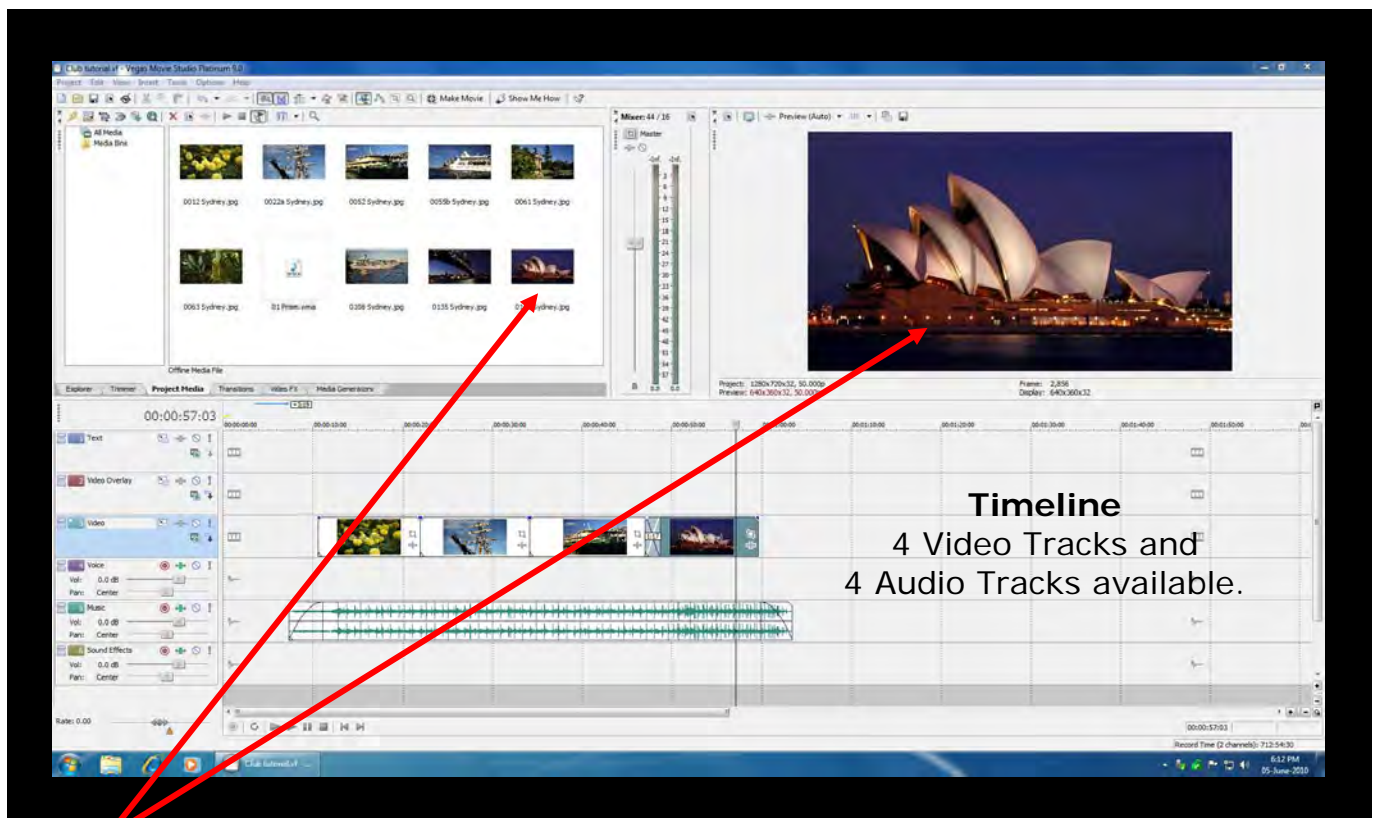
Club tutorial.vf - Vegas Movie Studio Platinum 9.0

Project Edit View Insert Tools Options Help

Make Movie Show Me How

All Media
Media Bins

0012 Sydney.jpg 0022a Sydney.jpg 0052 Sydney.jpg 0055b Sydney.jpg 0061 Sydney.jpg

0063 Sydney.jpg 01 Prism.wma 0108 Sydney.jpg 0155 Sydney.jpg 0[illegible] Sydney.jpg

Offline Media File

Explorer Trimmer Project Media Transitions Video FX Media Generators

Mixer: 44 / 16
Master

Preview (Auto)

Project: 1280x720x32, 50.000p
Preview: 640x360x32, 50.000
Frame: 2,856
Display: 640x360x32

00:00:57:03

Text
Video Overlay
Video
Voice
Vol: 0.0 dB
Pan: Center
Music
Vol: 0.0 dB
Pan: Center
Sound Effects
Vol: 0.0 dB
Pan: Center

Rate: 0.00

00:00:00:00 00:00:10:00 00:00:20:00 00:00:30:00 00:00:40:00 00:00:50:00 00:01:00:00 00:01:10:00 00:01:20:00 00:01:30:00 00:01:40:00 00:01:50:00

**Timeline**
4 Video Tracks and
4 Audio Tracks available.

00:00:57:03
Record Time (2 channels): 712:54:30

Club tutorial.vf ...

6:12 PM
05-June-2010